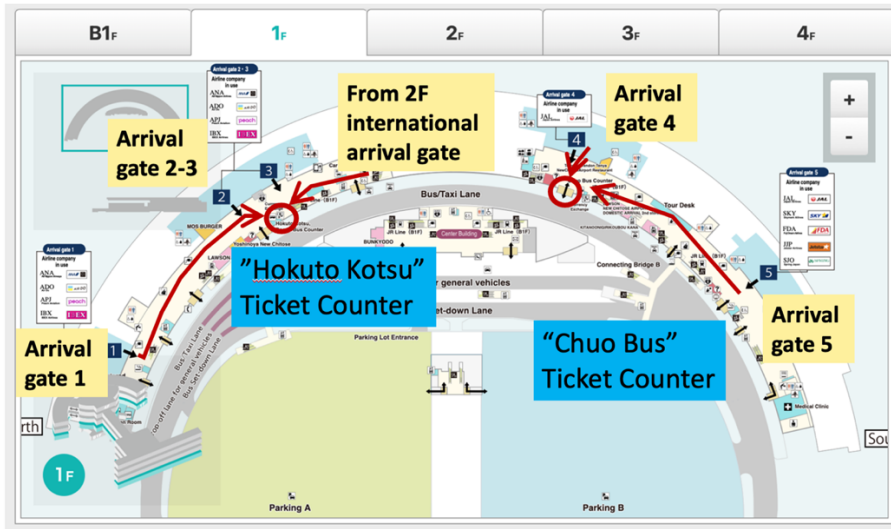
B1F 1F 2F 3F 4F

+
-

From 2F international arrival gate

Arrival gate 2-3

Arrival gate 4

Arrival gate 1

Arrival gate 5

"Hokuto Kotsu" Ticket Counter

"Chuo Bus" Ticket Counter

Airline company in use
ANA
ADO
APJ peach
IBX

Airline company in use
ANA
ADO
APJ peach
IBX

Airline company in use
JAL

Airline company in use
JAL
SKY
FDA
IJP
SJO

2
3
4
5
1

Bus/Taxi Lane
Bus Counter
Tour Desk
MOS BURGER
Yoshinoya New Chitose
LAWSON
BUNKYODO
JR Line (B1F)
Center Building
Connecting Bridge B
for general vehicles
Set-down Lane
Parking Lot Entrance
Bus / Taxi Lane
Drop-off lane for general vehicles
Bus Set-down Lane
Medical Clinic
Parking A
Parking B
1F
rth
Sou